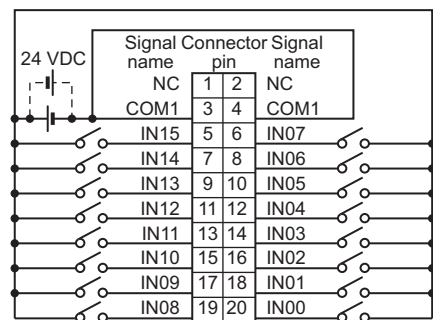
24 VDC

| Signal name | Connector pin | | Signal name |
|---|---|---|---|
| NC | 1 | 2 | NC |
| COM1 | 3 | 4 | COM1 |
| IN15 | 5 | 6 | IN07 |
| IN14 | 7 | 8 | IN06 |
| IN13 | 9 | 10 | IN05 |
| IN12 | 11 | 12 | IN04 |
| IN11 | 13 | 14 | IN03 |
| IN10 | 15 | 16 | IN02 |
| IN09 | 17 | 18 | IN01 |
| IN08 | 19 | 20 | IN00 |